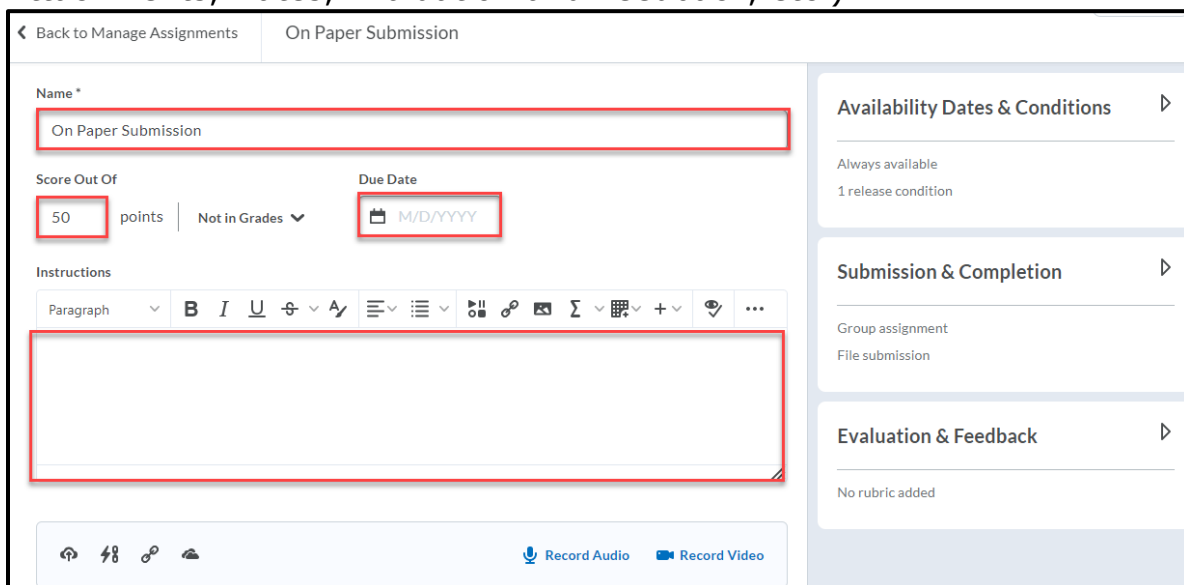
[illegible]

Back to Manage Assignments

On Paper Submission

Name *

On Paper Submission

Score Out Of

50 points

Not in Grades

Due Date

M/D/YYYY

Instructions

Paragraph

B I U

Record Audio

Record Video

Availability Dates & Conditions

Always available

1 release condition

Submission & Completion

Group assignment

File submission

Evaluation & Feedback

No rubric added